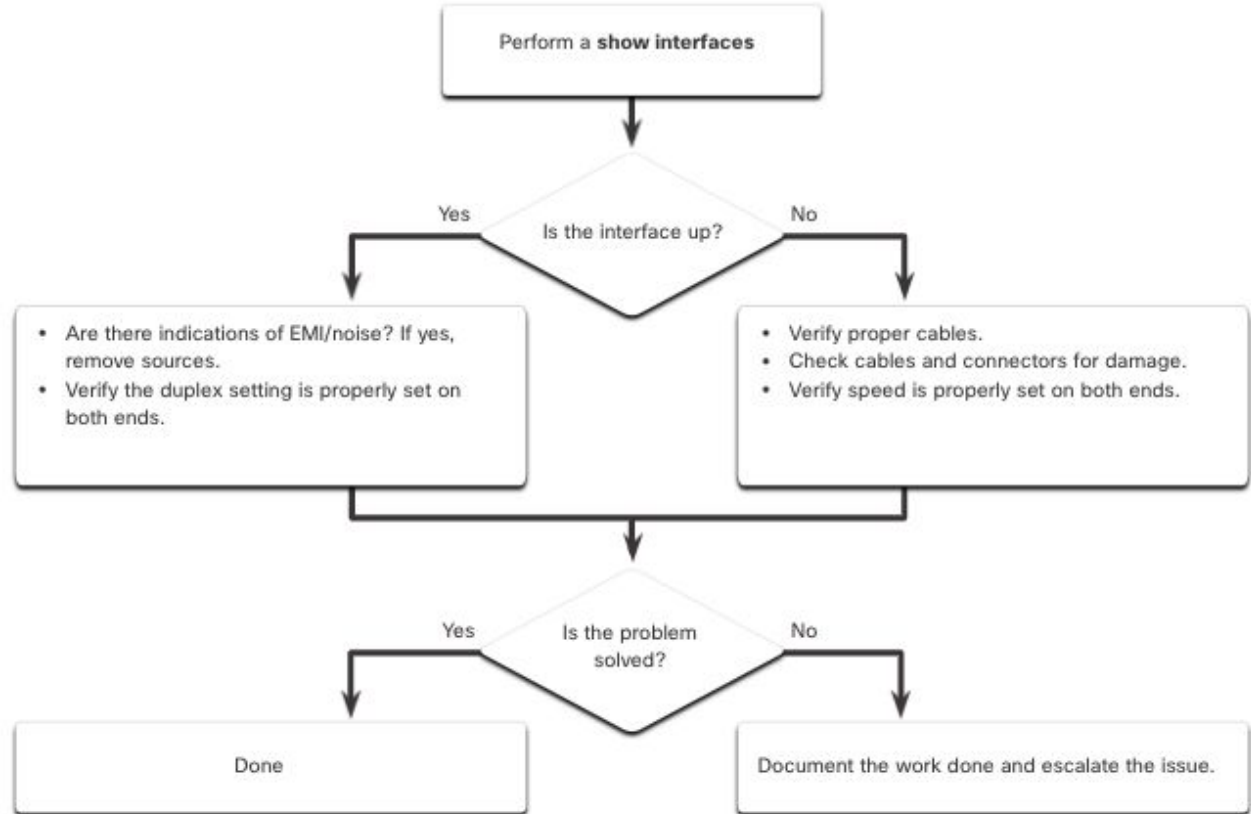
Perform a **show interfaces**

Yes

Is the interface up?

No

• Are there indications of EMI/noise? If yes, remove sources.
• Verify the duplex setting is properly set on both ends.

• Verify proper cables.
• Check cables and connectors for damage.
• Verify speed is properly set on both ends.

Yes

Is the problem solved?

No

Done

Document the work done and escalate the issue.